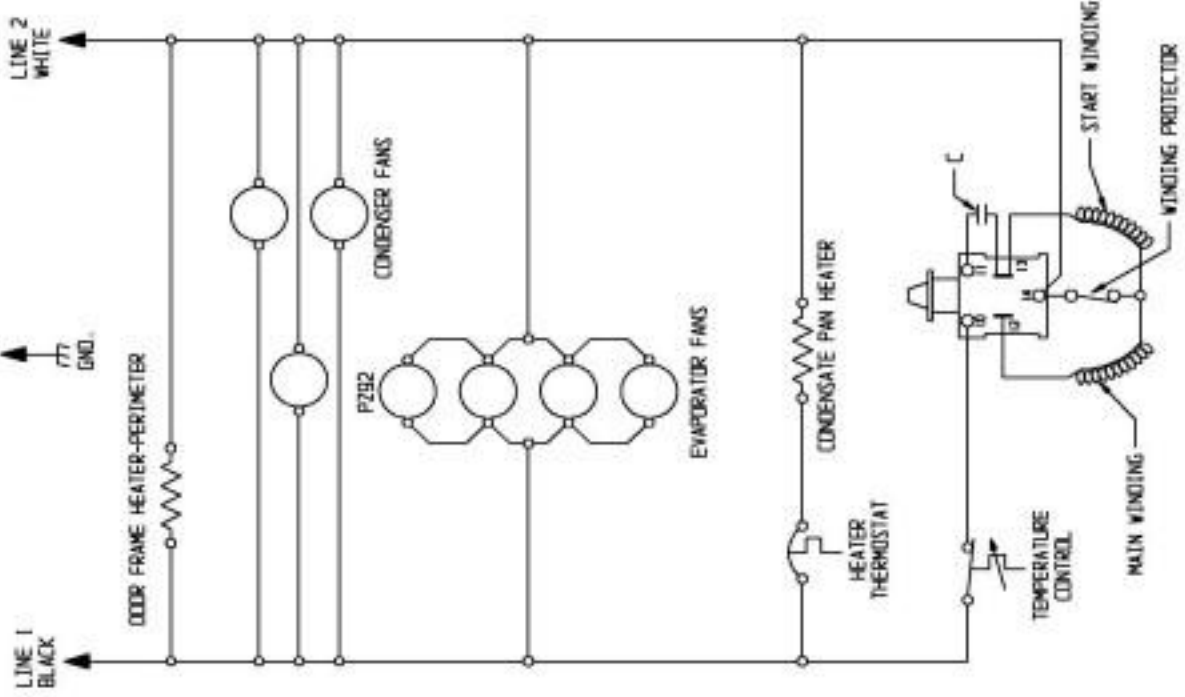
LINE 2
WHITE

GND.

LINE 1
BLACK

DOOR FRAME HEATER-PERIMETER

CONDENSER FANS

P292

EVAPORATOR FANS

CONDENSATE PAN HEATER

HEATER
THERMOSTAT

C

START WINDING

WINDING PROTECTOR

MAIN WINDING

TEMPERATURE
CONTROL

11

13

10

12

14